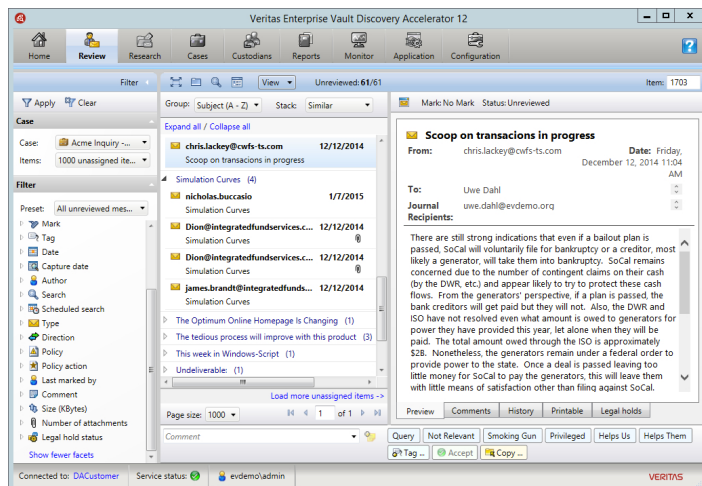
Veritas Enterprise Vault Discovery Accelerator 12

Home Review Research Cases Custodians Reports Monitor Application Configuration

Filter

Apply Clear

Case

Case: Acme Inquiry -...

Items: 1000 unassigned ite...

Filter

Preset: All unreviewed mes...

Mark
Tag
Date
Capture date
Author
Search
Scheduled search
Type
Direction
Policy
Policy action
Last marked by
Comment
Size (KBytes)
Number of attachments
Legal hold status

Show fewer facets

View Unreviewed: 61/61

Group: Subject (A - Z) Stack: Similar

Expand all / Collapse all

chris.lackey@cwfs-ts.com 12/12/2014
Scoop on transacions in progress

Simulation Curves (4)

nicholas.buccasio 1/7/2015
Simulation Curves

Dion@integratedfundservices.c...
Simulation Curves

Dion@integratedfundservices.c...
Simulation Curves

james.brandt@integratedfunds...
Simulation Curves

The Optimum Online Homepage Is Changing (1)

The tedious process will improve with this product (3)

This week in Windows-Script (1)

Undeliverable: (1)

Load more unassigned items ->

Page size: 1000 1 of 1

Item: 1703

Mark: No Mark Status: Unreviewed

Scoop on transacions in progress

From: chris.lackey@cwfs-ts.com Date: Friday, December 12, 2014 11:04 AM

To: Uwe Dahl

Journal Recipients: uwe.dahl@evdemo.org

There are still strong indications that even if a bailout plan is passed, SoCal will voluntarily file for bankruptcy or a creditor, most likely a generator, will take them into bankruptcy. SoCal remains concerned due to the number of contingent claims on their cash (by the DWR, etc.) and appear likely to try to protect these cash flows. From the generators' perspective, if a plan is passed, the bank creditors will get paid but they will not. Also, the DWR and ISO have not resolved even what amount is owed to generators for power they have provided this year, let alone when they will be paid. The total amount owed through the ISO is approximately $2B. Nonetheless, the generators remain under a federal order to provide power to the state. Once a deal is passed leaving too little money for SoCal to pay the generators, this will leave them with little means of satisfaction other than filing against SoCal.

Preview Comments History Printable Legal holds

Comment

Query Not Relevant Smoking Gun Privileged Helps Us Helps Them

Tag ... Accept Copy ...

Connected to: DACustomer Service status: evdemo\admin

VERITAS